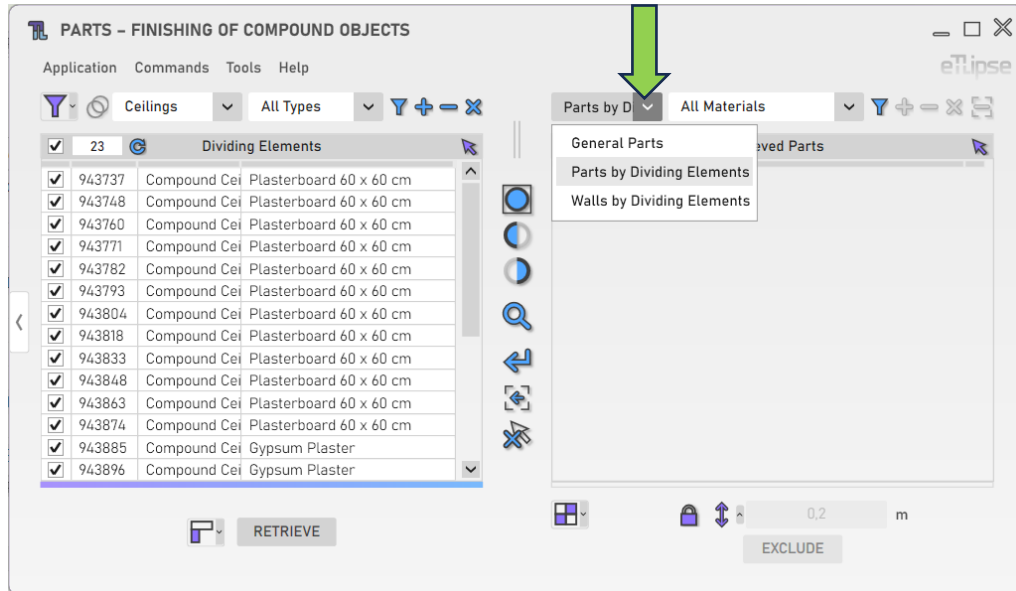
PARTS – FINISHING OF COMPOUND OBJECTS

eTlipse

Application Commands Tools Help

Ceilings
All Types

23 Dividing Elements

| | | | |
|---|---|---|---|
| ☑ | 943737 | Compound Cei | Plasterboard 60 x 60 cm |
| ☑ | 943748 | Compound Cei | Plasterboard 60 x 60 cm |
| ☑ | 943760 | Compound Cei | Plasterboard 60 x 60 cm |
| ☑ | 943771 | Compound Cei | Plasterboard 60 x 60 cm |
| ☑ | 943782 | Compound Cei | Plasterboard 60 x 60 cm |
| ☑ | 943793 | Compound Cei | Plasterboard 60 x 60 cm |
| ☑ | 943804 | Compound Cei | Plasterboard 60 x 60 cm |
| ☑ | 943818 | Compound Cei | Plasterboard 60 x 60 cm |
| ☑ | 943833 | Compound Cei | Plasterboard 60 x 60 cm |
| ☑ | 943848 | Compound Cei | Plasterboard 60 x 60 cm |
| ☑ | 943863 | Compound Cei | Plasterboard 60 x 60 cm |
| ☑ | 943874 | Compound Cei | Plasterboard 60 x 60 cm |
| ☑ | 943885 | Compound Cei | Gypsum Plaster |
| ☑ | 943896 | Compound Cei | Gypsum Plaster |

RETRIEVE

Parts by D
All Materials

General Parts
Parts by Dividing Elements
Walls by Dividing Elements

eved Parts

0,2
m

EXCLUDE